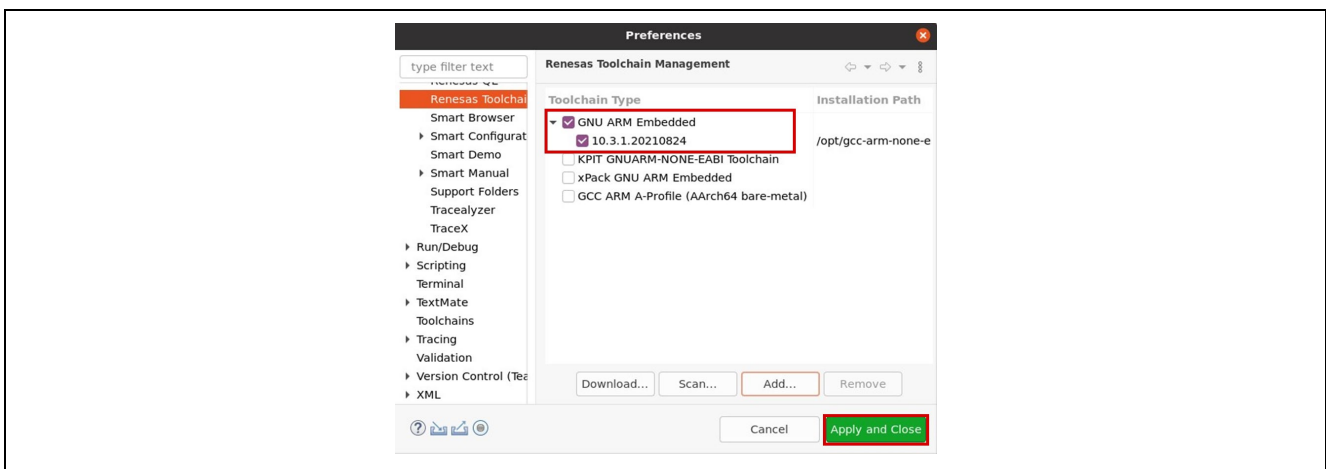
Preferences

type filter text

Renesas QE
Renesas Toolchai
Smart Browser
Smart Configurat
Smart Demo
Smart Manual
Support Folders
Tracealyzer
TraceX
Run/Debug
Scripting
Terminal
TextMate
Toolchains
Tracing
Validation
Version Control (Tea
XML

Renesas Toolchain Management

| Toolchain Type | Installation Path |
|---|---|
| GNU ARM Embedded | |
| 10.3.1.20210824 | /opt/gcc-arm-none-e |
| KPIT GNUARM-NONE-EABI Toolchain | |
| xPack GNU ARM Embedded | |
| GCC ARM A-Profile (AArch64 bare-metal) | |

Download... Scan... Add... Remove

Cancel Apply and Close